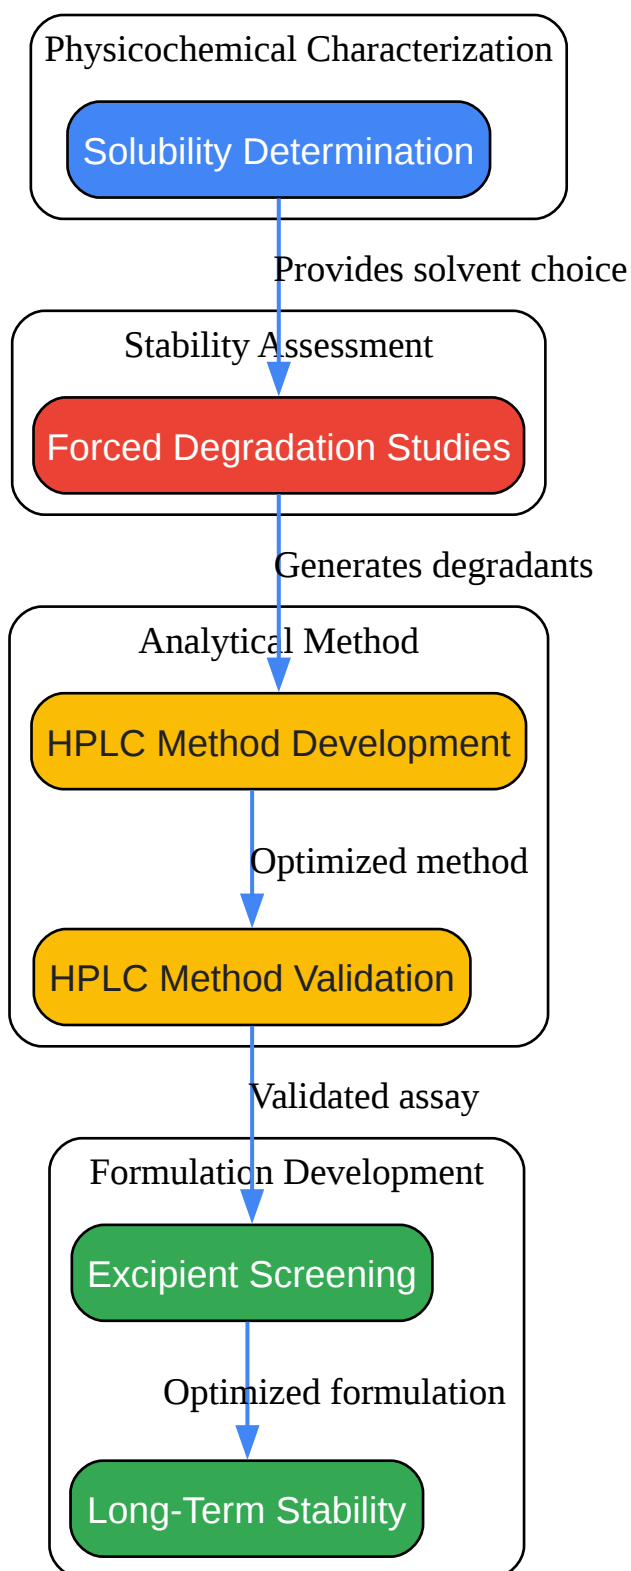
Physicochemical Characterization

Solubility Determination

Provides solvent choice

Stability Assessment

Forced Degradation Studies

Generates degradants

Analytical Method

HPLC Method Development

Optimized method

HPLC Method Validation

Validated assay

Formulation Development

Excipient Screening

Optimized formulation

Long-Term Stability